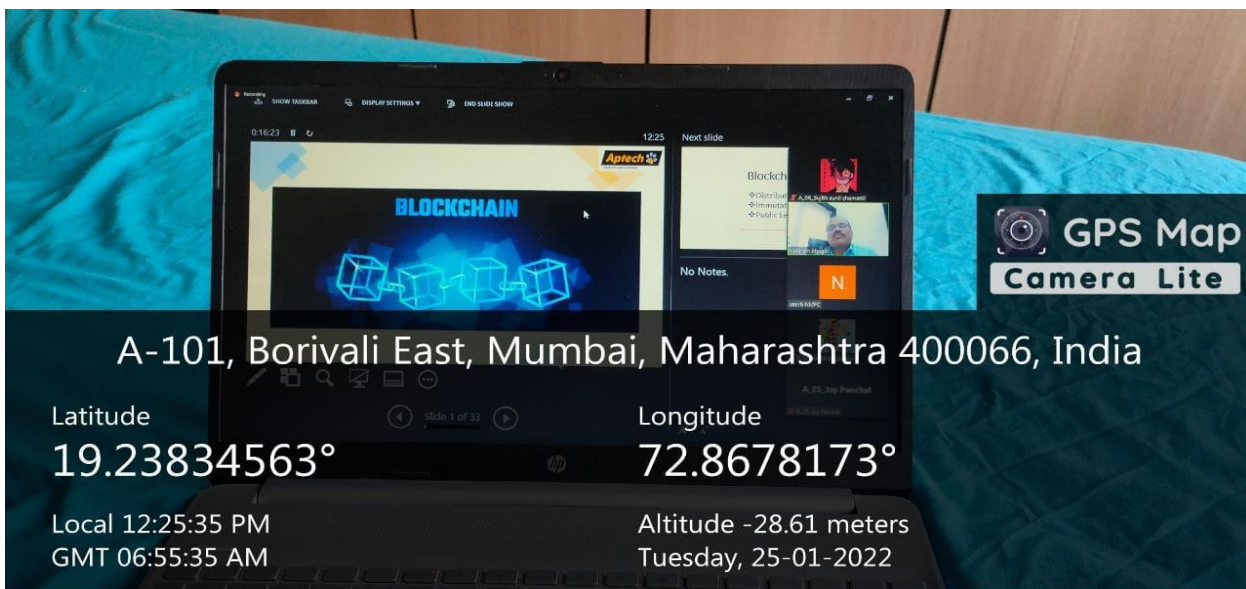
Recording
SHOW TASKBAR
DISPLAY SETTINGS
END SLIDE SHOW

0:16:23

12:25

Next slide

Aptech

BLOCKCHAIN

Blockch
❖Distribu
❖Immuta
❖Public Le

A_06_Sujith sunil chamatti

N

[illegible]

No Notes.

A_25_Jay Panchal

Slide 1 of 33

GPS Map
Camera Lite

A-101, Borivali East, Mumbai, Maharashtra 400066, India

Latitude
19.23834563°

Longitude
72.8678173°

Local 12:25:35 PM
GMT 06:55:35 AM

Altitude -28.61 meters
Tuesday, 25-01-2022

hp